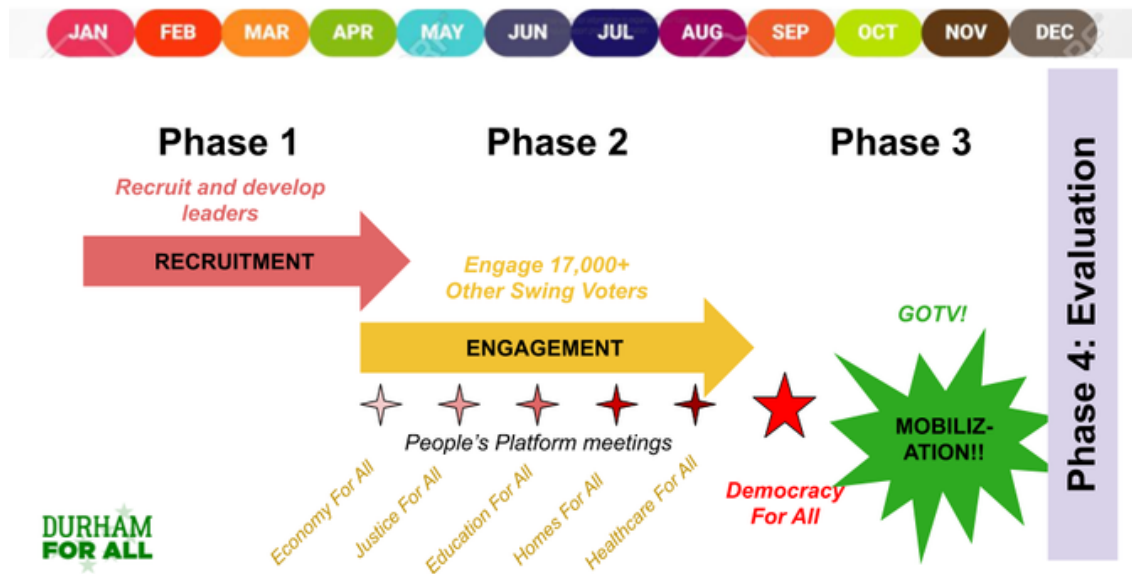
JAN FEB MAR APR MAY JUN JUL AUG SEP OCT NOV DEC

Phase 1

Phase 2

Phase 3

Phase 4: Evaluation

Recruit and develop leaders

RECRUITMENT

Engage 17,000+ Other Swing Voters

ENGAGEMENT

GOTV!

MOBILIZ-ATION!!

People's Platform meetings

Economy For All

Justice For All

Education For All

Homes For All

Healthcare For All

Democracy For All

DURHAM FOR ALL